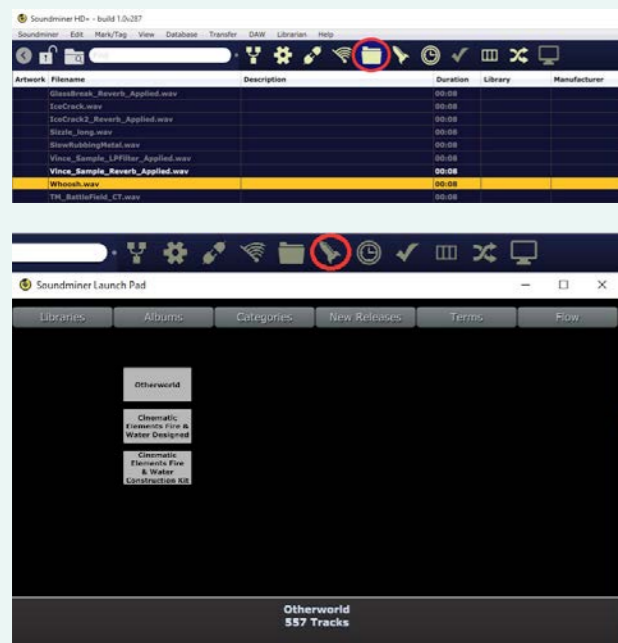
Soundminer HD+ - build 1.0x287

Soundminer Edit Mark/Tag View Database Transfer DAW Librarian Help

| Artwork | Filename | Description | Duration | Library | Manufacturer |
|---|---|---|---|---|---|
| | GlassBreak_Reverb_Applied.wav | | 00:08 | | |
| | IceCrack.wav | | 00:08 | | |
| | IceCrack2_Reverb_Applied.wav | | 00:08 | | |
| | Sizzle_long.wav | | 00:08 | | |
| | SlowRubbingMetal.wav | | 00:08 | | |
| | Vince_Sample_LPFilter_Applied.wav | | 00:08 | | |
| | Vince_Sample_Reverb_Applied.wav | | 00:08 | | |
| | Whoosh.wav | | 00:08 | | |
| | TM_BattleField_CT.wav | | 00:08 | | |

Soundminer Launch Pad

Libraries Albums Categories New Releases Terms Flow

Otherworld

Cinematic Elements Fire & Water Designed

Cinematic Elements Fire & Water Construction Kit

Otherworld
557 Tracks